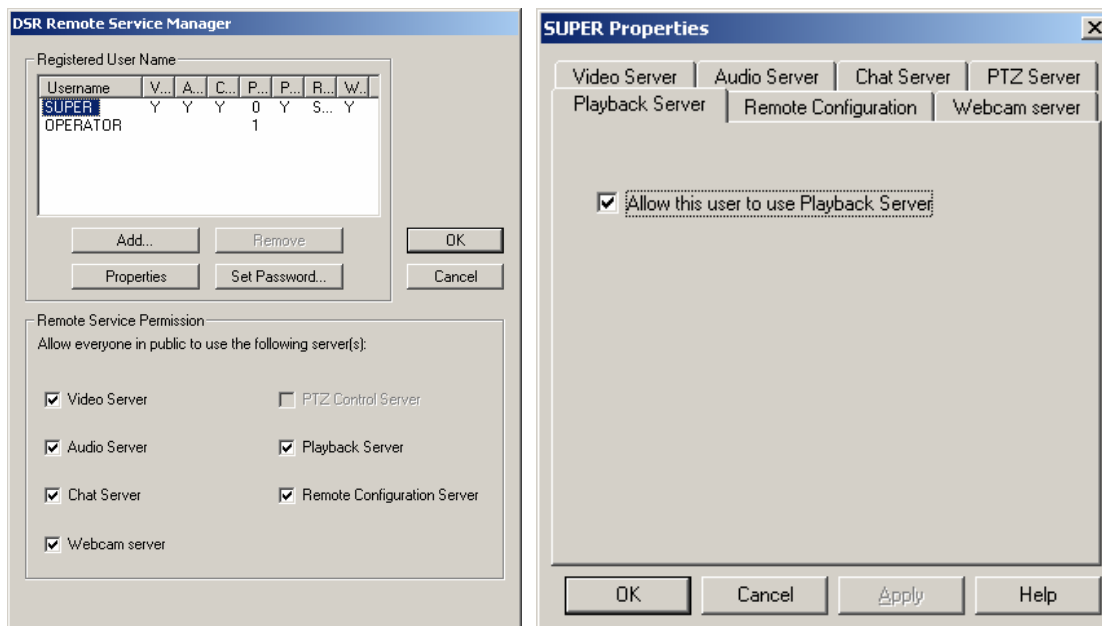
DSR Remote Service Manager

Registered User Name

| Username | V... | A... | C... | P... | P... | R... | W... |
|---|---|---|---|---|---|---|---|
| SUPER | Y | Y | Y | 0 | Y | S... | Y |
| OPERATOR | | | | 1 | | | |

Add...
Remove
OK
Properties
Set Password...
Cancel

Remote Service Permission
Allow everyone in public to use the following server(s):

Video Server
PTZ Control Server
Audio Server
Playback Server
Chat Server
Remote Configuration Server
Webcam server

SUPER Properties

Video Server
Audio Server
Chat Server
PTZ Server
Playback Server
Remote Configuration
Webcam server

Allow this user to use Playback Server

OK
Cancel
Apply
Help